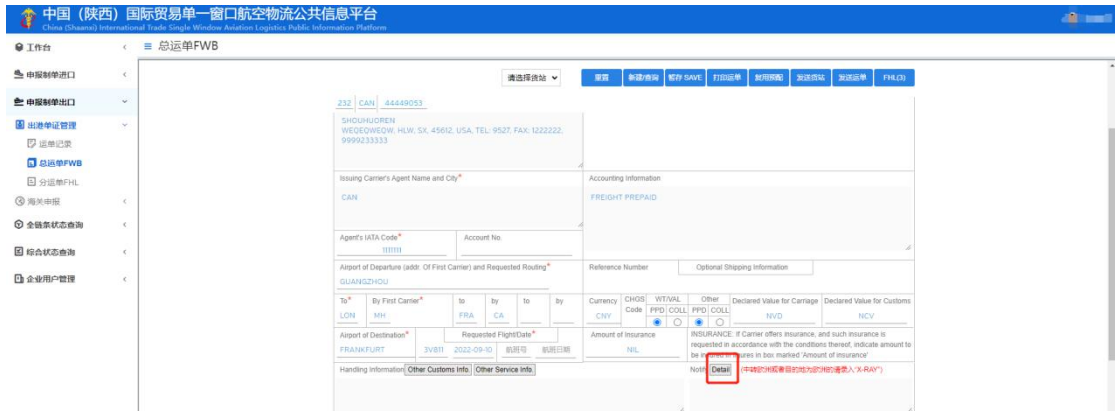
中国（陕西）国际贸易单一窗口航空物流公共信息平台
China (Shaanxi) International Trade Single Window Aviation Logistics Public Information Platform

工作台
申报制单进口
申报制单出口
出港单证管理
运单记录
总运单FWB
分运单FHL
海关申报
全链条状态查询
综合状态查询
企业用户管理

≡ 总运单FWB

请选择货站
重置 新建/查询 暂存 SAVE 打印运单 复用预配 发送货站 发送运单 FHL(3)

232 CAN 44449053

SHOUHUOREN
WEQEQWEQW, HLW, SX, 45612, USA, TEL: 9527, FAX: 1222222, 9999233333

Issuing Carrier's Agent Name and City*
CAN

Accounting Information
FREIGHT PREPAID

Agent's IATA Code*
1111111

Account No.

Airport of Departure (addr. Of First Carrier) and Requested Routing*
GUANGZHOU

Reference Number
Optional Shipping Information

| To* | By First Carrier* | to | by | to | by | Currency | CHGS Code | WT/VAL PPD | WT/VAL COLL | Other PPD | Other COLL | Declared Value for Carriage | Declared Value for Customs |
|---|---|---|---|---|---|---|---|---|---|---|---|---|---|
| LON | MH | FRA | CA | | | CNY | | | | | | NVD | NCV |

Airport of Destination*
FRANKFURT

Requested Flight/Date*
3V811 2022-09-10 航班号 航班日期

Amount of Insurance
NIL

INSURANCE: If Carrier offers insurance, and such insurance is requested in accordance with the conditions thereof, indicate amount to be insured in figures in box marked "Amount of insurance"

Handling Information Other Customs Info. Other Service Info.

Notify Detail (中转的所需要目的地为的的请录入"X-RAY")